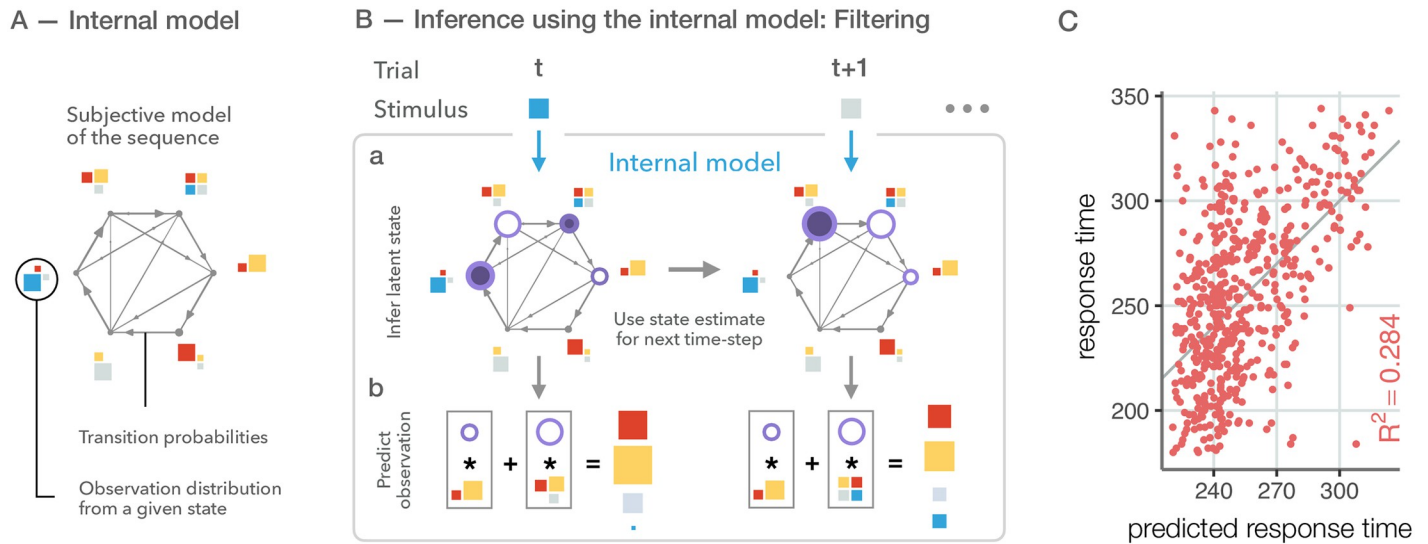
A — Internal model

Subjective model of the sequence

Transition probabilities

Observation distribution from a given state

B — Inference using the internal model: Filtering

Trial t t+1

Stimulus

a

Internal model

Infer latent state

Use state estimate for next time-step

b

Predict observation

* + * =

* + * =

C

350

300

250

200

response time

240 270 300

predicted response time

$R^2 = 0.284$